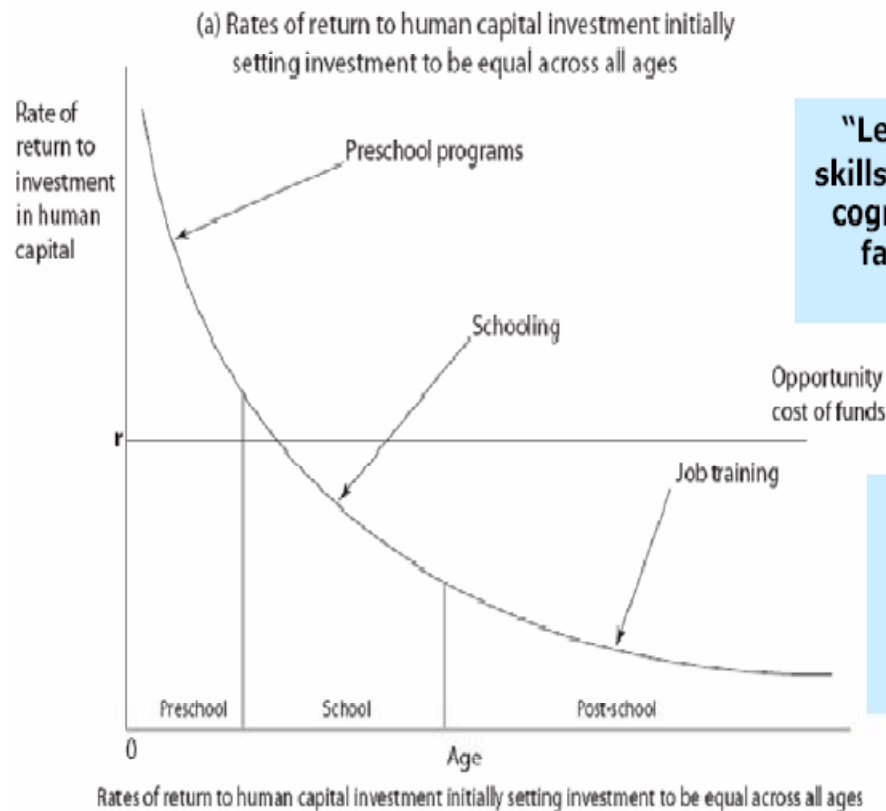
(a) Rates of return to human capital investment initially setting investment to be equal across all ages

Rate of return to investment in human capital

Preschool programs

"Le skills cogn fa

Schooling

Opportunity cost of funds

r

Job training

Preschool

School

Post-school

0

Age

Rates of return to human capital investment initially setting investment to be equal across all ages